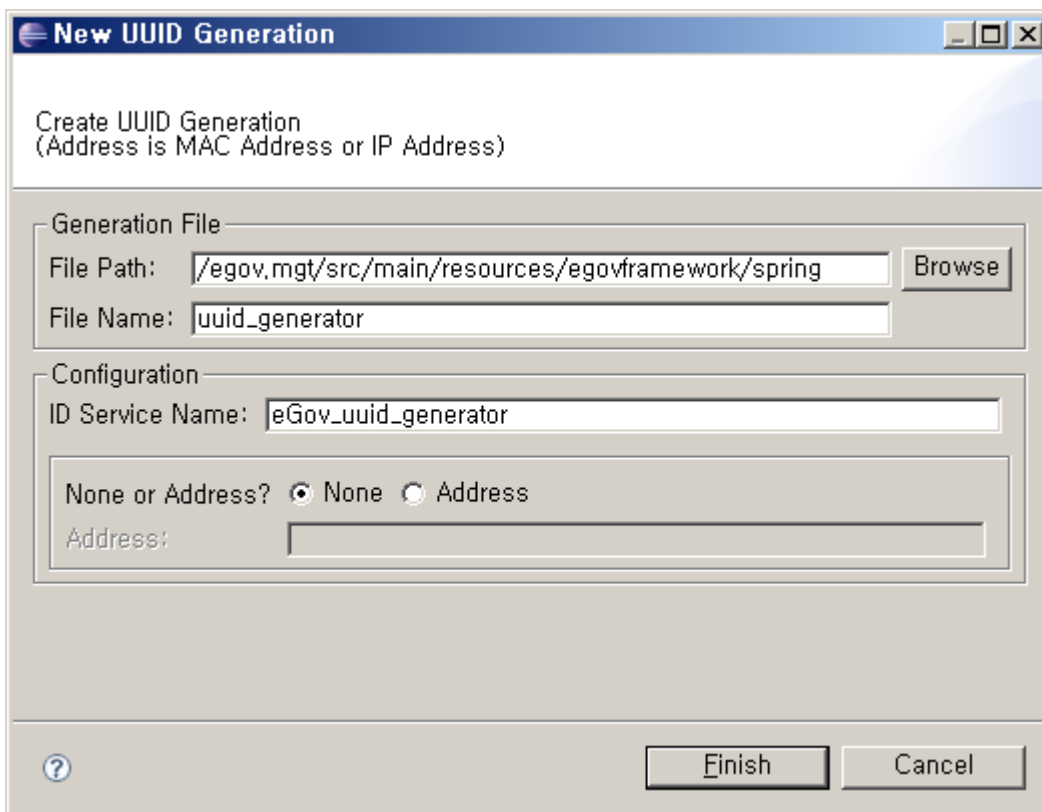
New UUID Generation

Create UUID Generation
(Address is MAC Address or IP Address)

Generation File

File Path: /egov.mgt/src/main/resources/egovframework/spring Browse

File Name: uuid_generator

Configuration

ID Service Name: eGov_uuid_generator

None or Address? None Address

Address:

?

Finish Cancel